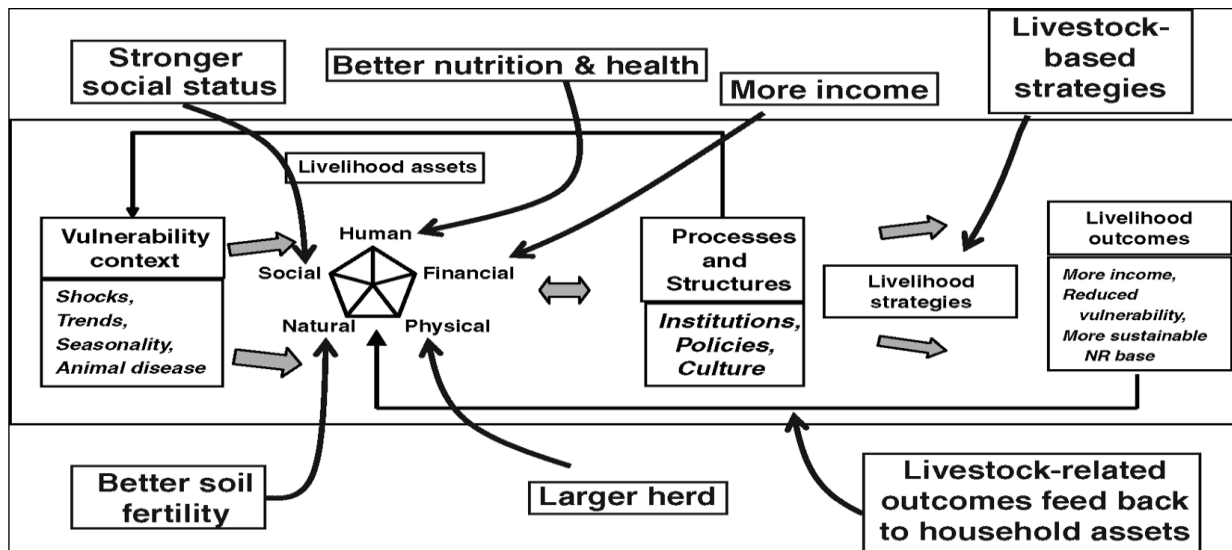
Stronger social status

Better nutrition & health

More income

Livestock-based strategies

Livelihood assets

Vulnerability context

Shocks, Trends, Seasonality, Animal disease

Human

Social

Financial

Natural

Physical

Processes and Structures

Institutions, Policies, Culture

Livelihood strategies

Livelihood outcomes

More income, Reduced vulnerability, More sustainable NR base

Better soil fertility

Larger herd

Livestock-related outcomes feed back to household assets